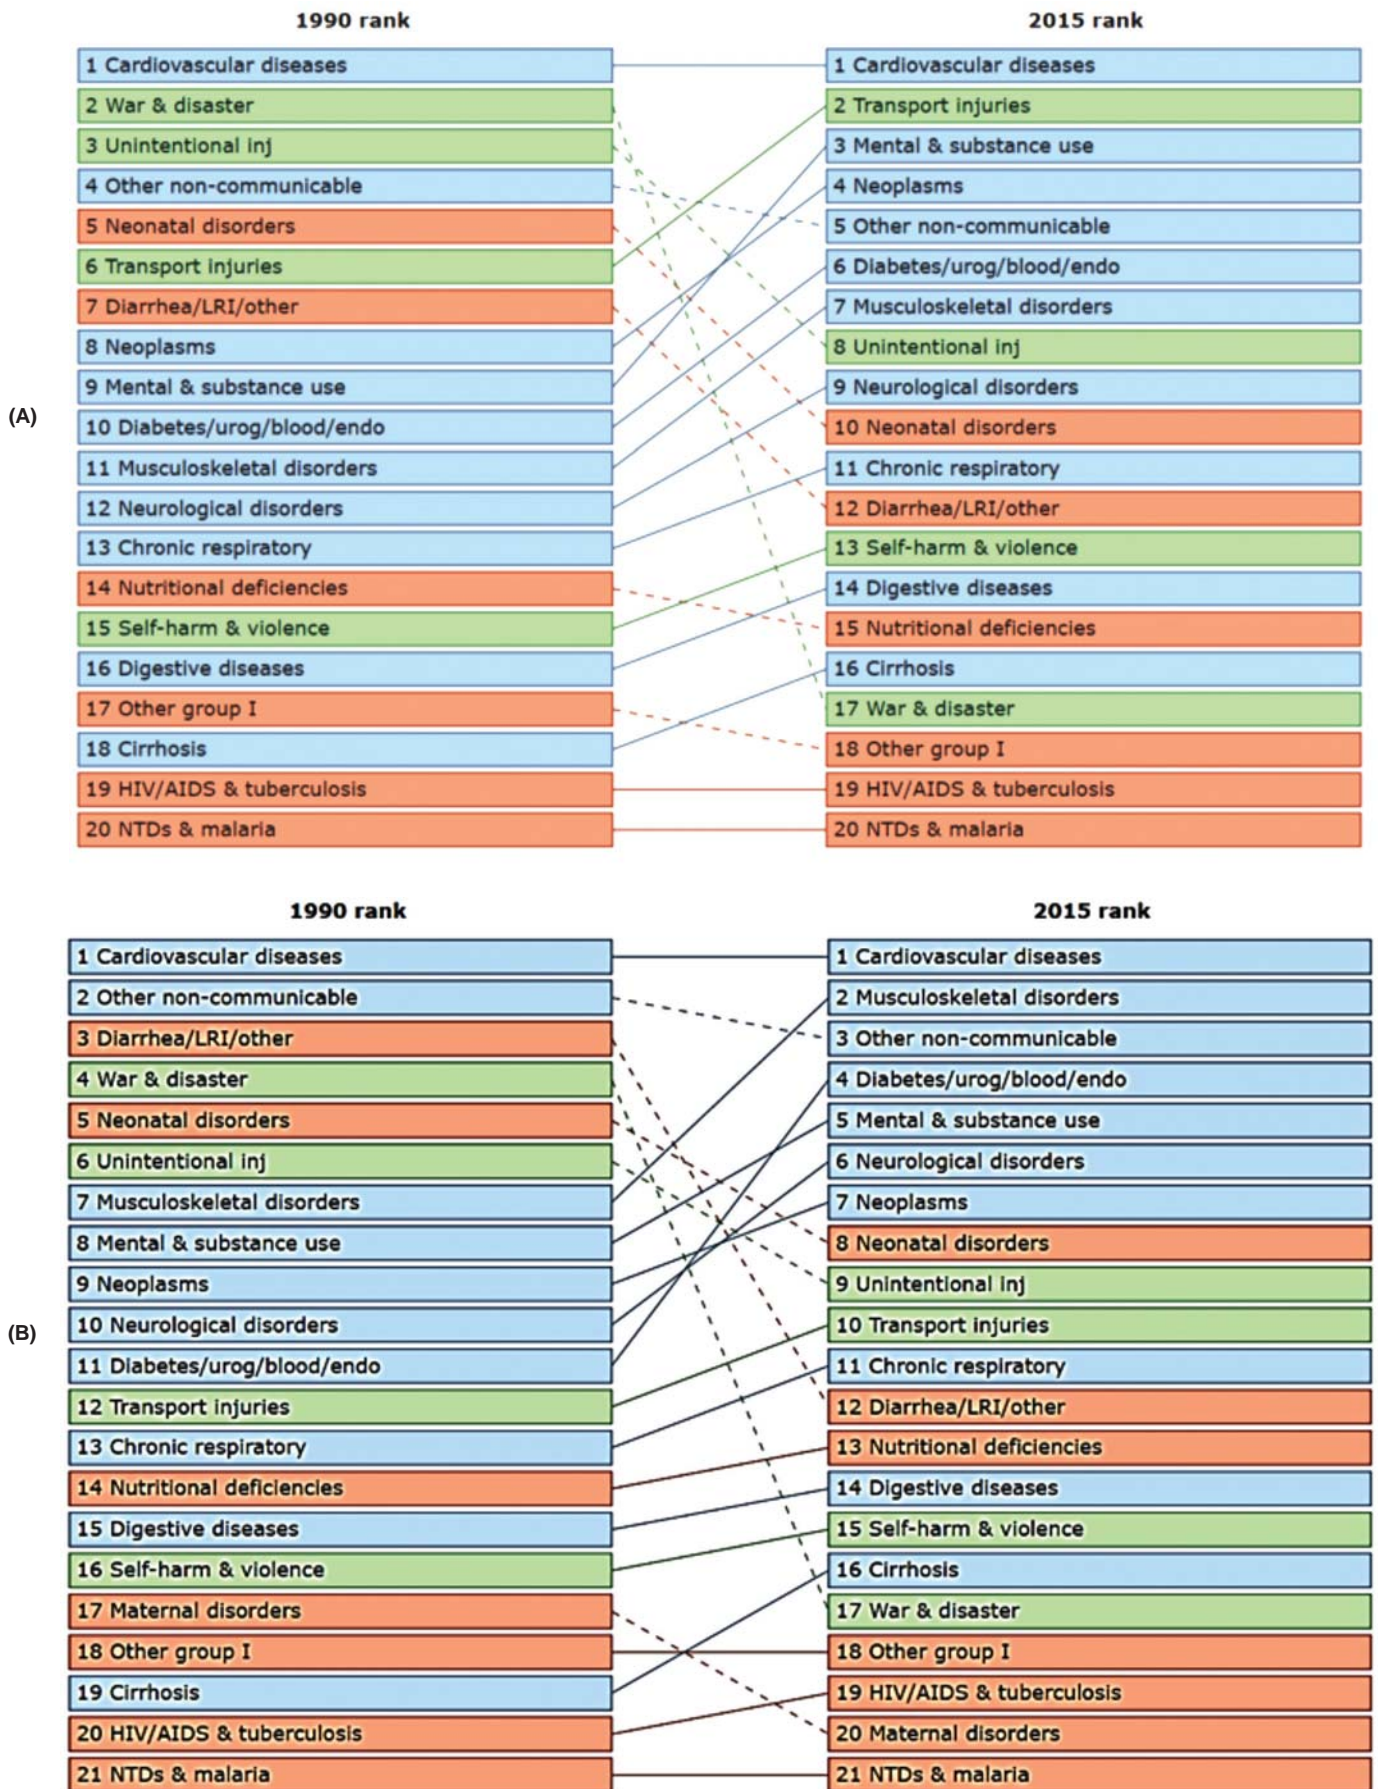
(A)

| 1990 rank | 2015 rank |
|---|---|
| 1 Cardiovascular diseases | 1 Cardiovascular diseases |
| 2 War & disaster | 2 Transport injuries |
| 3 Unintentional inj | 3 Mental & substance use |
| 4 Other non-communicable | 4 Neoplasms |
| 5 Neonatal disorders | 5 Other non-communicable |
| 6 Transport injuries | 6 Diabetes/urog/blood/endo |
| 7 Diarrhea/LRI/other | 7 Musculoskeletal disorders |
| 8 Neoplasms | 8 Unintentional inj |
| 9 Mental & substance use | 9 Neurological disorders |
| 10 Diabetes/urog/blood/endo | 10 Neonatal disorders |
| 11 Musculoskeletal disorders | 11 Chronic respiratory |
| 12 Neurological disorders | 12 Diarrhea/LRI/other |
| 13 Chronic respiratory | 13 Self-harm & violence |
| 14 Nutritional deficiencies | 14 Digestive diseases |
| 15 Self-harm & violence | 15 Nutritional deficiencies |
| 16 Digestive diseases | 16 Cirrhosis |
| 17 Other group I | 17 War & disaster |
| 18 Cirrhosis | 18 Other group I |
| 19 HIV/AIDS & tuberculosis | 19 HIV/AIDS & tuberculosis |
| 20 NTDs & malaria | 20 NTDs & malaria |

(B)

| 1990 rank | 2015 rank |
|---|---|
| 1 Cardiovascular diseases | 1 Cardiovascular diseases |
| 2 Other non-communicable | 2 Musculoskeletal disorders |
| 3 Diarrhea/LRI/other | 3 Other non-communicable |
| 4 War & disaster | 4 Diabetes/urog/blood/endo |
| 5 Neonatal disorders | 5 Mental & substance use |
| 6 Unintentional inj | 6 Neurological disorders |
| 7 Musculoskeletal disorders | 7 Neoplasms |
| 8 Mental & substance use | 8 Neonatal disorders |
| 9 Neoplasms | 9 Unintentional inj |
| 10 Neurological disorders | 10 Transport injuries |
| 11 Diabetes/urog/blood/endo | 11 Chronic respiratory |
| 12 Transport injuries | 12 Diarrhea/LRI/other |
| 13 Chronic respiratory | 13 Nutritional deficiencies |
| 14 Nutritional deficiencies | 14 Digestive diseases |
| 15 Digestive diseases | 15 Self-harm & violence |
| 16 Self-harm & violence | 16 Cirrhosis |
| 17 Maternal disorders | 17 War & disaster |
| 18 Other group I | 18 Other group I |
| 19 Cirrhosis | 19 HIV/AIDS & tuberculosis |
| 20 HIV/AIDS & tuberculosis | 20 Maternal disorders |
| 21 NTDs & malaria | 21 NTDs & malaria |